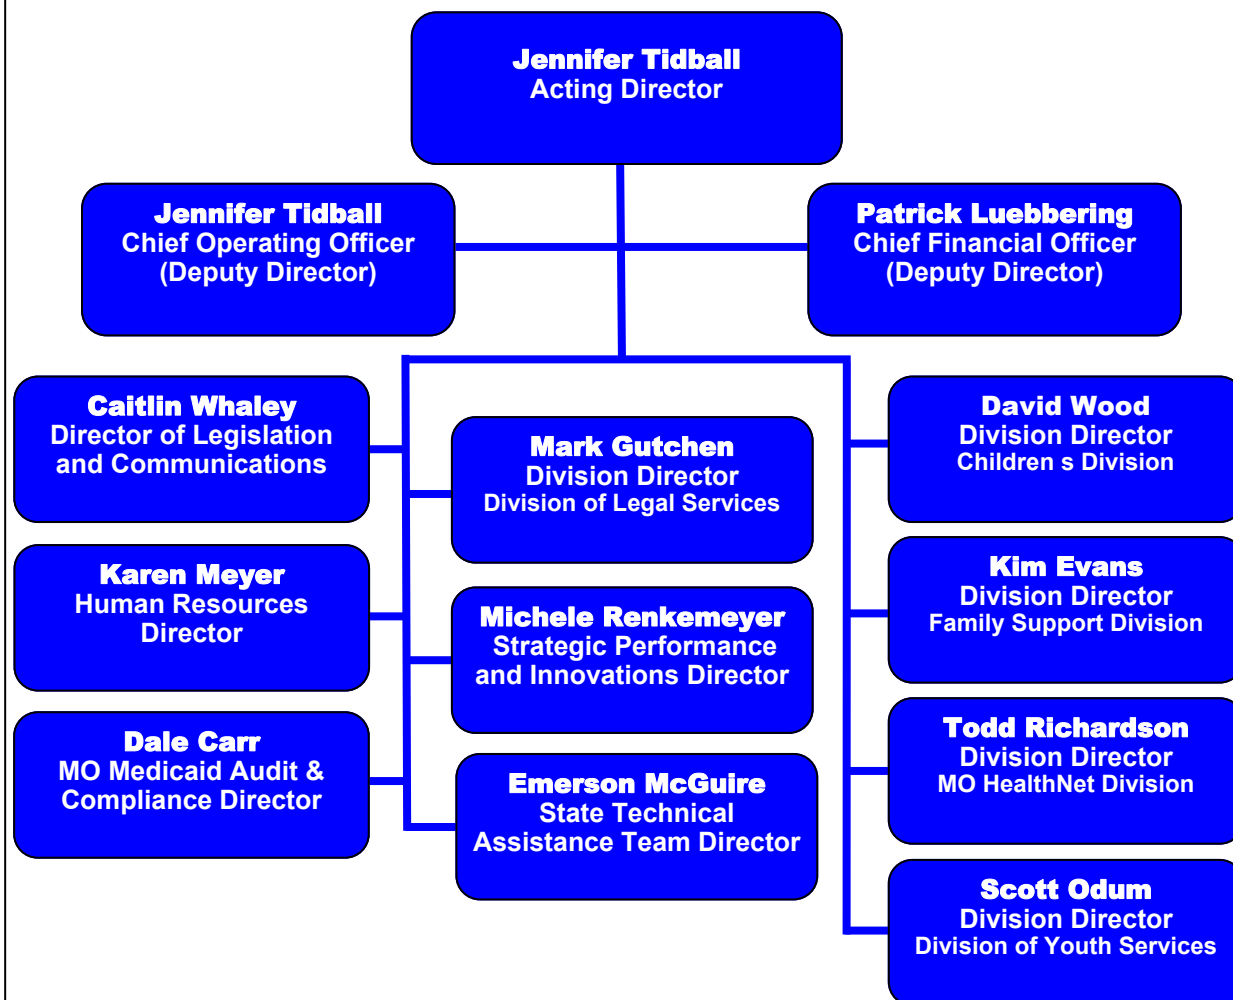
Jennifer Tidball
Acting Director

Jennifer Tidball
Chief Operating Officer
(Deputy Director)

Patrick Luebbering
Chief Financial Officer
(Deputy Director)

Caitlin Whaley
Director of Legislation and Communications

Mark Gutchen
Division Director
Division of Legal Services

David Wood
Division Director
Children s Division

Karen Meyer
Human Resources Director

Michele Renkemeyer
Strategic Performance and Innovations Director

Kim Evans
Division Director
Family Support Division

Dale Carr
MO Medicaid Audit & Compliance Director

Emerson McGuire
State Technical Assistance Team Director

Todd Richardson
Division Director
MO HealthNet Division

Scott Odum
Division Director
Division of Youth Services